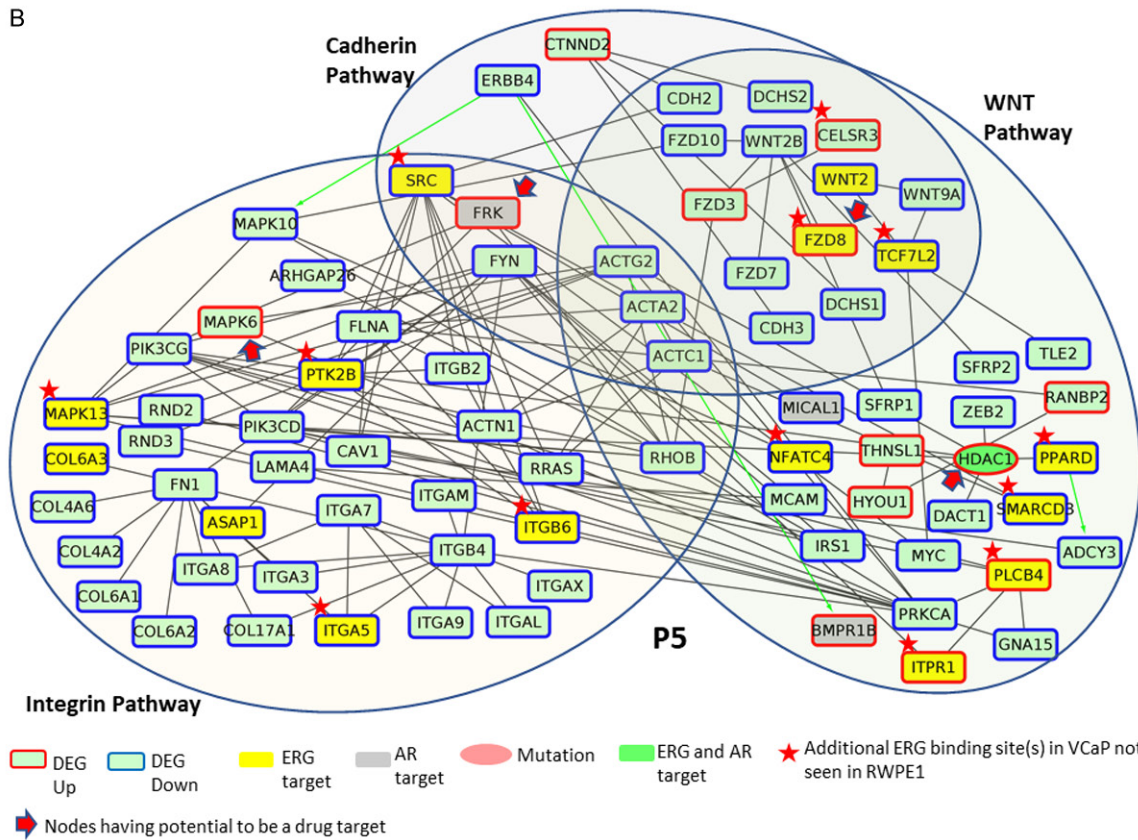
B

Cadherin Pathway

WNT Pathway

CTNND2
ERBB4
CDH2
DCHS2
CELSR3
FZD10
WNT2B
WNT2
WNT9A
SRC
FRK
FZD3
FZD8
TCF7L2
MAPK10
FYN
ACTG2
FZD7
ARHGAP26
ACTA2
DCHS1
MAPK6
FLNA
CDH3
PIK3CG
ACTC1
SFRP2
TLE2
PTK2B
ITGB2
RANBP2
MAPK13
RND2
MICAL1
SFRP1
ZEB2
RND3
PIK3CD
ACTN1
NFATC4
THNSL1
HDAC1
PPARD
COL6A3
CAV1
RHOB
LAMA4
RRAS
FN1
ITGAM
MCAM
HYOU1
DACT1
SMARCD3
COL4A6
ASAP1
ITGA7
ITGB6
ITGB4
IRS1
MYC
ADCY3
COL4A2
ITGA8
ITGA3
PLCB4
ITGAX
COL6A1
PRKCA
COL6A2
COL17A1
ITGA5
ITGA9
ITGAL
BMPR1B
GNA15
ITPR1

P5

Integrin Pathway

DEG Up
DEG Down
ERG target
AR target
Mutation
ERG and AR target
Additional ERG binding site(s) in VCaP not seen in RWPE1
Nodes having potential to be a drug target